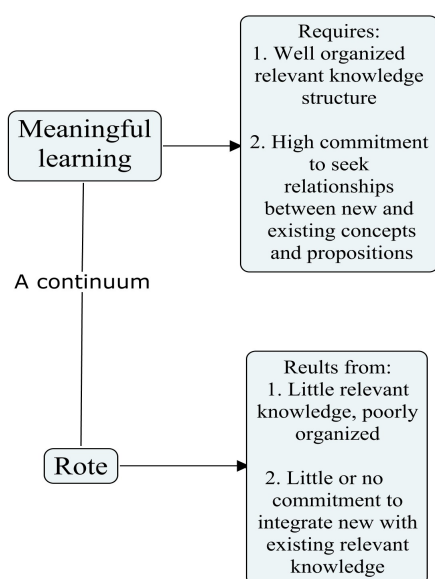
Meaningful learning

Requires:
1. Well organized relevant knowledge structure

2. High commitment to seek relationships between new and existing concepts and propositions

A continuum

Rote

Reults from:
1. Little relevant knowledge, poorly organized

2. Little or no commitment to integrate new with existing relevant knowledge